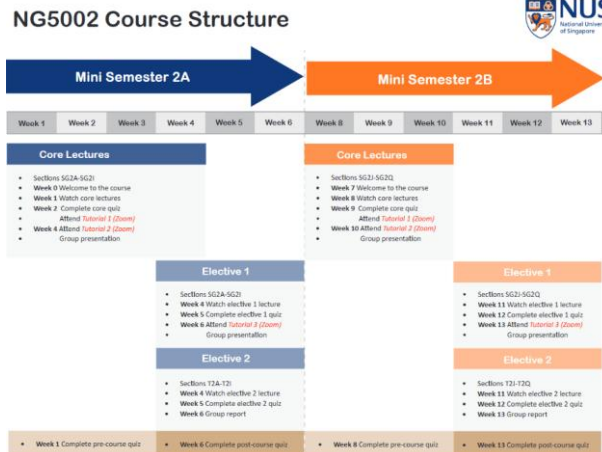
NG5002 Course Structure

NUS National University of Singapore

Mini Semester 2A

Mini Semester 2B

| Week 1 | Week 2 | Week 3 | Week 4 | Week 5 | Week 6 | Week 8 | Week 9 | Week 10 | Week 11 | Week 12 | Week 13 |
|---|---|---|---|---|---|---|---|---|---|---|---|

Core Lectures

- Sections SG2A-SG2I
- Week 0 Welcome to the course
- Week 1 Watch core lectures
- Week 2 Complete core quiz
- Attend Tutorial 1 (Zoom)
- Week 4 Attend Tutorial 2 (Zoom)
- Group presentation

Core Lectures

- Sections SG2J-SG2Q
- Week 7 Welcome to the course
- Week 8 Watch core lectures
- Week 9 Complete core quiz
- Attend Tutorial 1 (Zoom)
- Week 10 Attend Tutorial 2 (Zoom)
- Group presentation

Elective 1

- Sections SG2A-SG2I
- Week 4 Watch elective 1 lecture
- Week 5 Complete elective 1 quiz
- Week 6 Attend Tutorial 3 (Zoom)
- Group presentation

Elective 1

- Sections SG2J-SG2Q
- Week 11 Watch elective 1 lecture
- Week 12 Complete elective 1 quiz
- Week 13 Attend Tutorial 3 (Zoom)
- Group presentation

Elective 2

- Sections T2A-T2I
- Week 4 Watch elective 2 lecture
- Week 5 Complete elective 2 quiz
- Week 6 Group report

Elective 2

- Sections T2J-T2Q
- Week 11 Watch elective 2 lecture
- Week 12 Complete elective 2 quiz
- Week 13 Group report

- Week 1 Complete pre-course quiz
- Week 6 Complete post-course quiz
- Week 8 Complete pre-course quiz
- Week 13 Complete post-course quiz